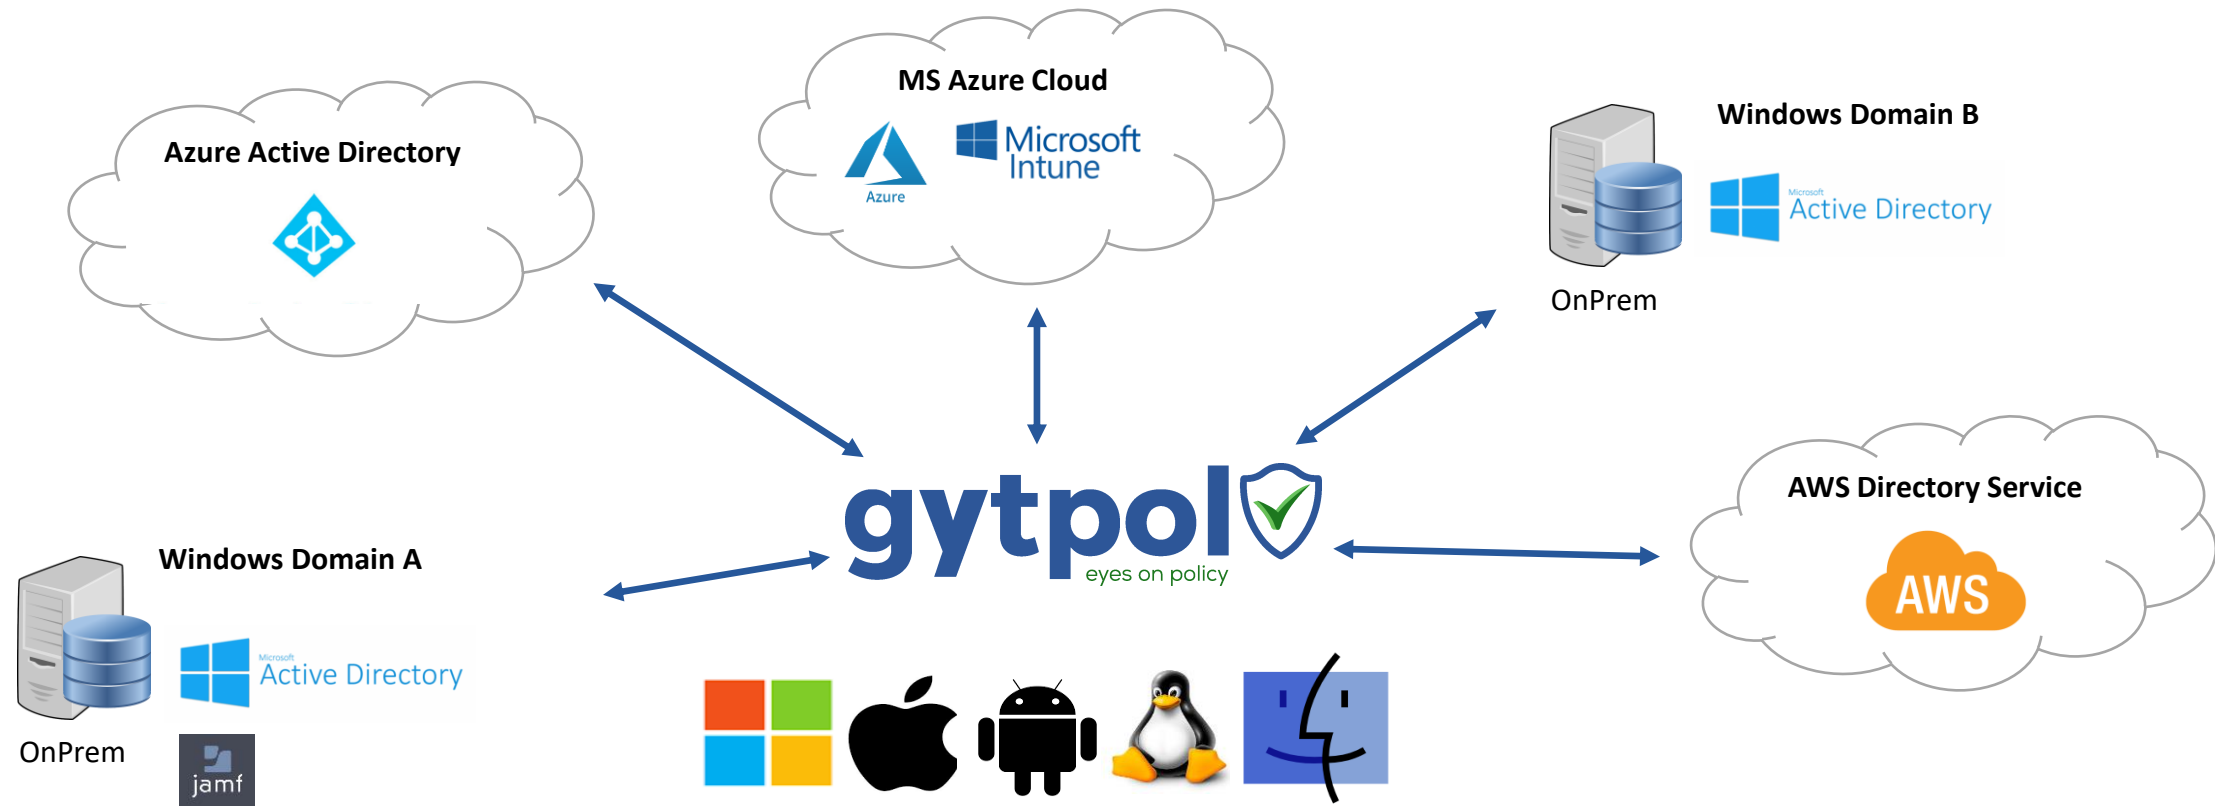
MS Azure Cloud

Azure

Microsoft Intune

Azure Active Directory

Windows Domain B

Microsoft Active Directory

OnPrem

gytpol

eyes on policy

AWS Directory Service

AWS

Windows Domain A

Microsoft Active Directory

OnPrem

jamf